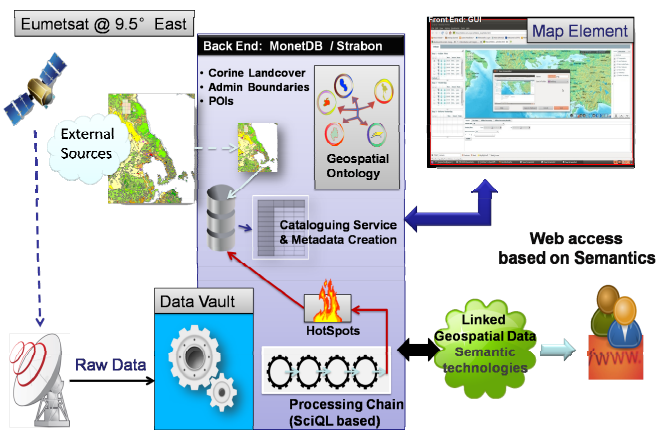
Eumetsat @ 9.5° East

Back End: MonetDB / Strabon

Front End: GUI

Map Element

• Corine Landcover
• Admin Boundaries
• POIs

Geospatial Ontology

External Sources

Cataloguing Service & Metadata Creation

Web access based on Semantics

Data Vault

HotSpots

Linked Geospatial Data
Semantic technologies

Raw Data

Processing Chain (SciQL based)

WWW.